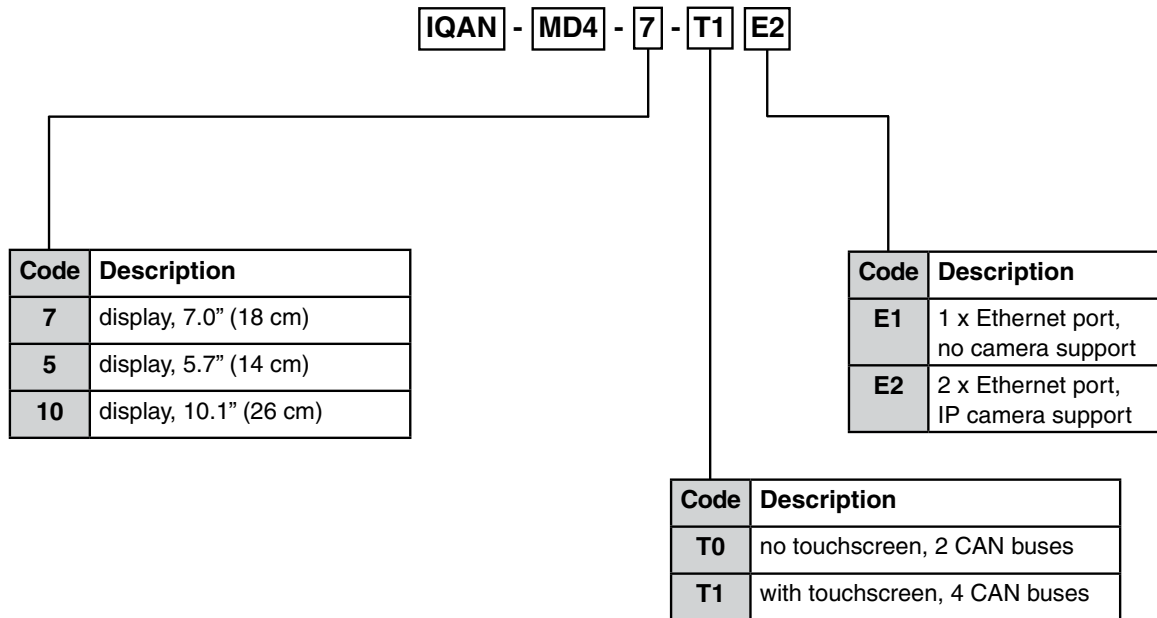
IQAN - MD4 - 7 - T1 E2

| Code | Description |
|---|---|
| 7 | display, 7.0” (18 cm) |
| 5 | display, 5.7” (14 cm) |
| 10 | display, 10.1” (26 cm) |

| Code | Description |
|---|---|
| E1 | 1 x Ethernet port, no camera support |
| E2 | 2 x Ethernet port, IP camera support |

| Code | Description |
|---|---|
| T0 | no touchscreen, 2 CAN buses |
| T1 | with touchscreen, 4 CAN buses |